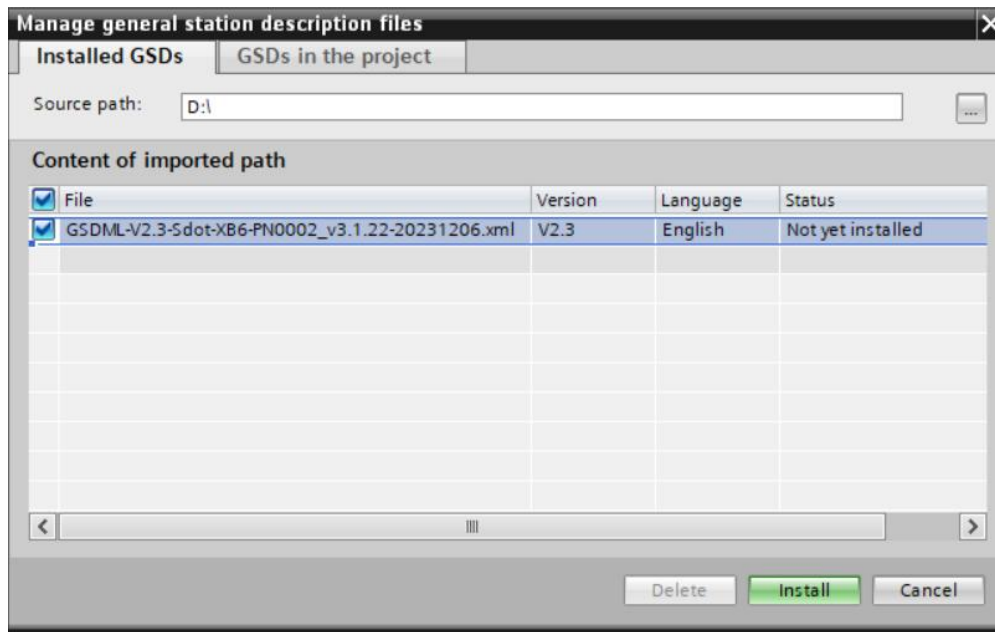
Manage general station description files

Installed GSDs | GSDs in the project

Source path: D:\

...

Content of imported path

| | File | Version | Language | Status |
|---|---|---|---|---|
| ☑ | GSDML-V2.3-Sdot-XB6-PN0002_v3.1.22-20231206.xml | V2.3 | English | Not yet installed |

Delete Install Cancel